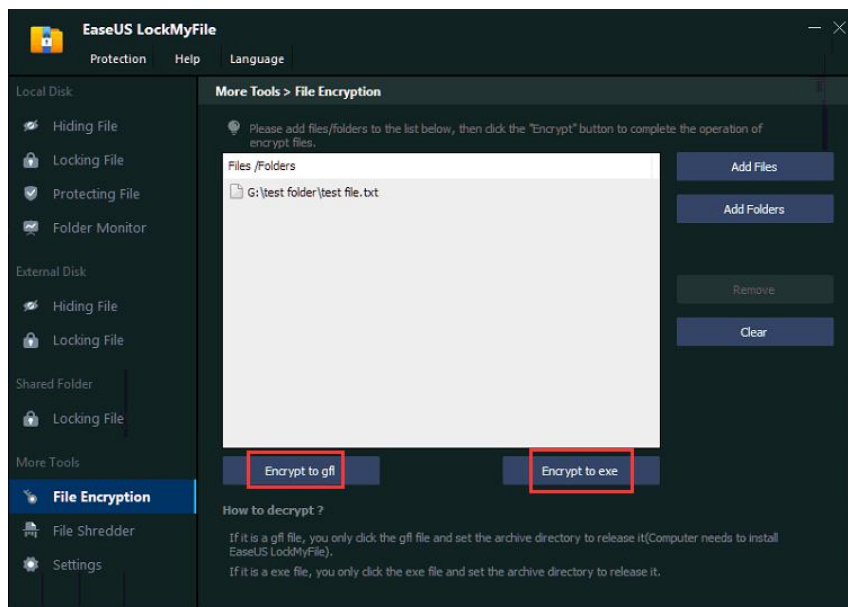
EaseUS LockMyFile

Protection Help Language

Local Disk

Hiding File

Locking File

Protecting File

Folder Monitor

External Disk

Hiding File

Locking File

Shared Folder

Locking File

More Tools

File Encryption

File Shredder

Settings

More Tools > File Encryption

Please add files/folders to the list below, then click the "Encrypt" button to complete the operation of encrypt files.

Files /Folders

G:\test folder\test file.txt

Add Files

Add Folders

Remove

Clear

Encrypt to gfl

Encrypt to exe

How to decrypt ?

If it is a gfl file, you only click the gfl file and set the archive directory to release it(Computer needs to install EaseUS LockMyFile).

If it is a exe file, you only click the exe file and set the archive directory to release it.